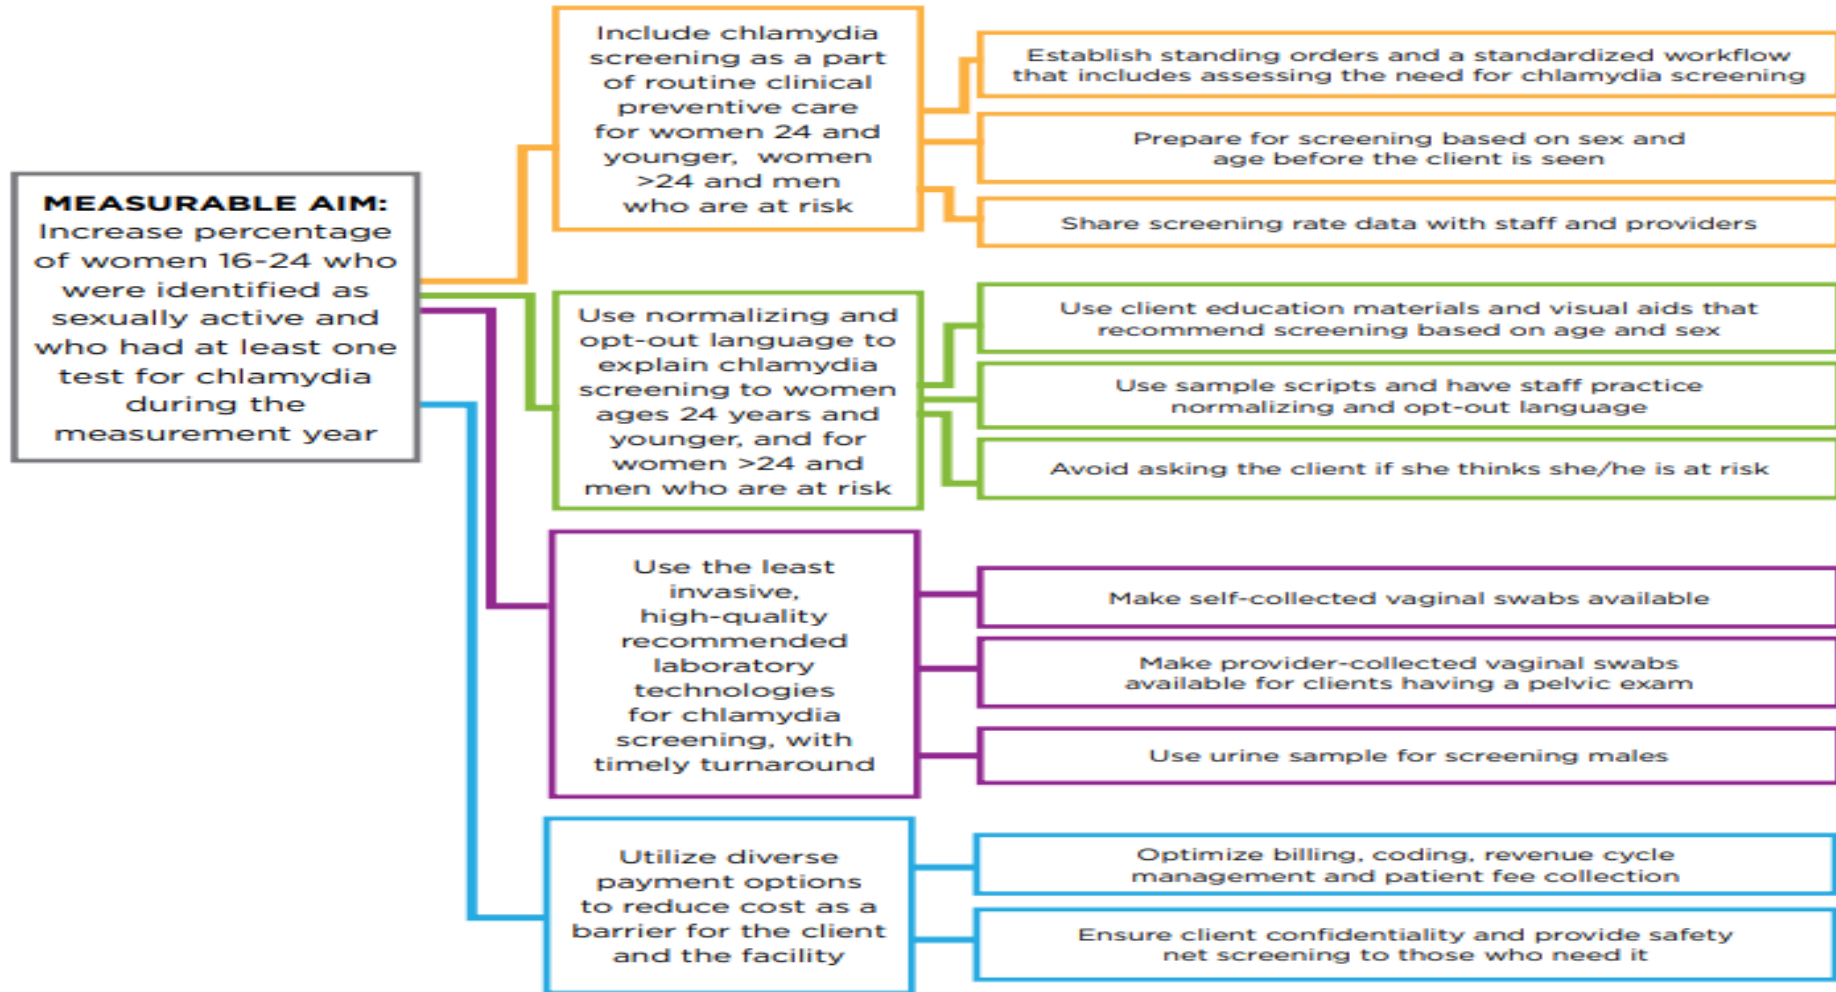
MEASURABLE AIM: Increase percentage of women 16-24 who were identified as sexually active and who had at least one test for chlamydia during the measurement year

Include chlamydia screening as a part of routine clinical preventive care for women 24 and younger, women >24 and men who are at risk

Establish standing orders and a standardized workflow that includes assessing the need for chlamydia screening

Prepare for screening based on sex and age before the client is seen

Share screening rate data with staff and providers

Use normalizing and opt-out language to explain chlamydia screening to women ages 24 years and younger, and for women >24 and men who are at risk

Use client education materials and visual aids that recommend screening based on age and sex

Use sample scripts and have staff practice normalizing and opt-out language

Avoid asking the client if she thinks she/he is at risk

Use the least invasive, high-quality recommended laboratory technologies for chlamydia screening, with timely turnaround

Make self-collected vaginal swabs available

Make provider-collected vaginal swabs available for clients having a pelvic exam

Use urine sample for screening males

Utilize diverse payment options to reduce cost as a barrier for the client and the facility

Optimize billing, coding, revenue cycle management and patient fee collection

Ensure client confidentiality and provide safety net screening to those who need it